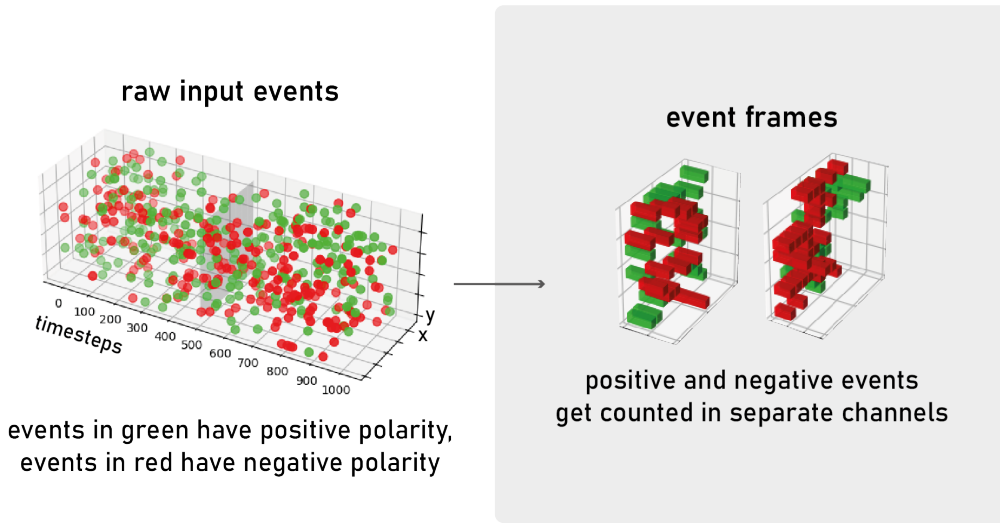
raw input events

0 100 200 300 400 500 600 700 800 900 1000

timesteps

y

x

events in green have positive polarity, events in red have negative polarity

event frames

positive and negative events get counted in separate channels